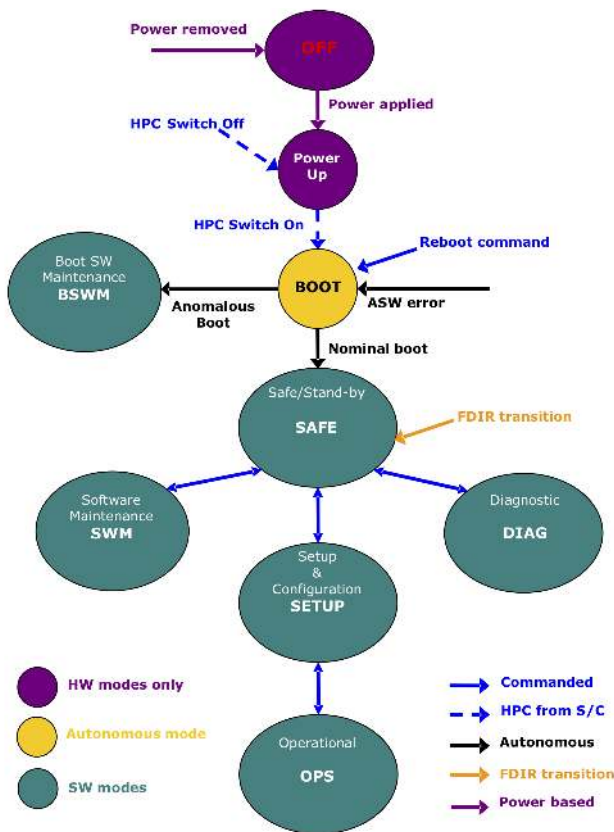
Power removed

OFF

Power applied

HPC Switch Off

Power Up

HPC Switch On

Reboot command

Boot SW Maintenance
BSWM

BOOT

Anomalous Boot

ASW error

Nominal boot

Safe/Stand-by
SAFE

FDIR transition

Software Maintenance
SWM

Diagnostic
DIAG

Setup & Configuration
SETUP

Operational
OPS

HW modes only

Autonomous mode

SW modes

Commanded

HPC from S/C

Autonomous

FDIR transition

Power based